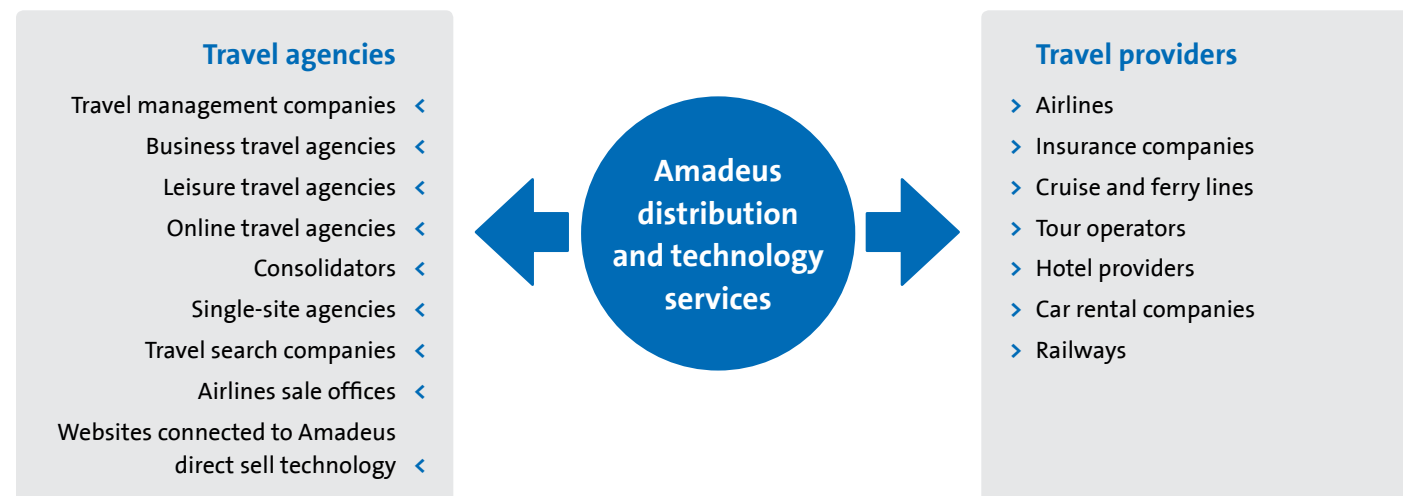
Travel agencies

Travel management companies <
Business travel agencies <
Leisure travel agencies <
Online travel agencies <
Consolidators <
Single-site agencies <
Travel search companies <
Airlines sale offices <
Websites connected to Amadeus direct sell technology <

Amadeus distribution and technology services

Travel providers

> Airlines
> Insurance companies
> Cruise and ferry lines
> Tour operators
> Hotel providers
> Car rental companies
> Railways